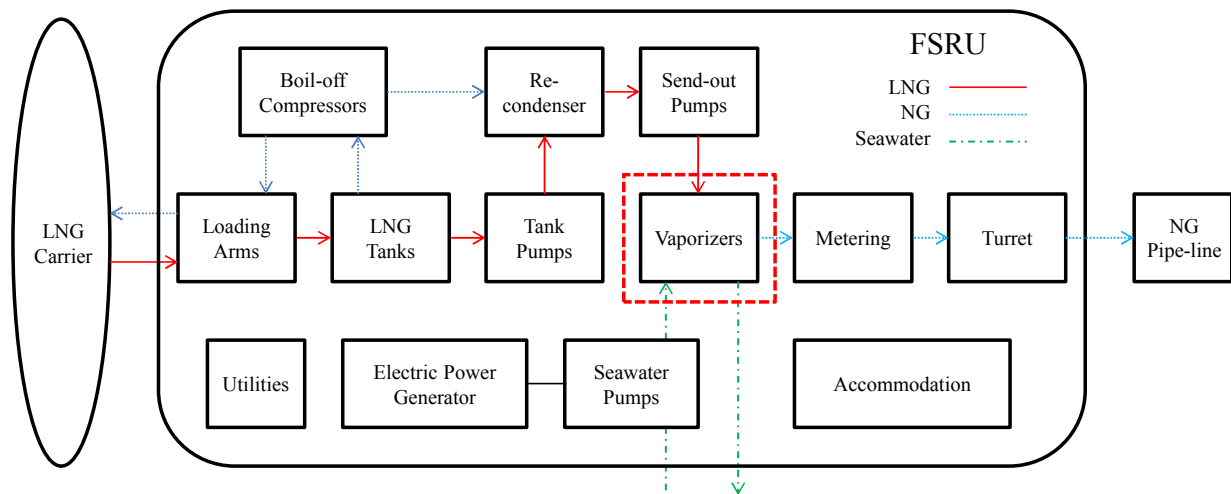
FSRU

LNG
NG
Seawater

Boil-off Compressors

Re-condenser

Send-out Pumps

LNG Carrier

Loading Arms

LNG Tanks

Tank Pumps

Vaporizers

Metering

Turret

NG Pipe-line

Utilities

Electric Power Generator

Seawater Pumps

Accommodation